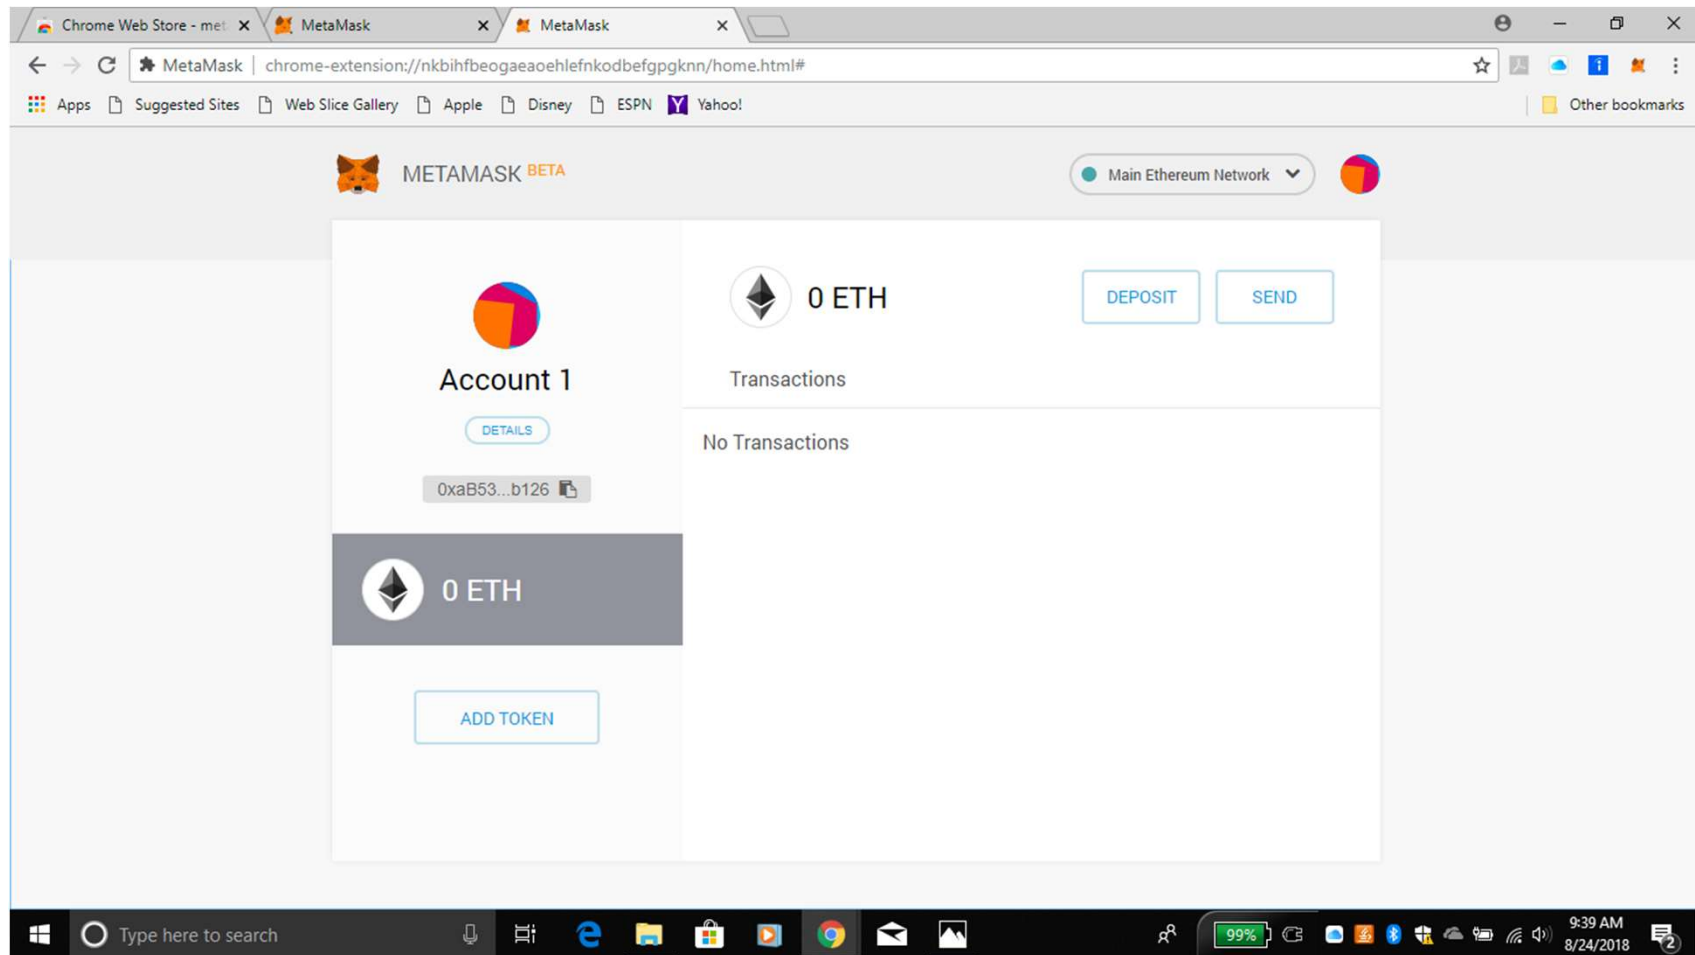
Chrome Web Store - met
MetaMask
MetaMask

MetaMask | chrome-extension://nkbihfbeogaeaoehlefnkodbefgpgknn/home.html#

Apps Suggested Sites Web Slice Gallery Apple Disney ESPN Yahoo! Other bookmarks

METAMASK BETA

Main Ethereum Network

Account 1

DETAILS

0xaB53...b126

0 ETH

ADD TOKEN

0 ETH

DEPOSIT

SEND

Transactions

No Transactions

Type here to search

99%

9:39 AM
8/24/2018

2